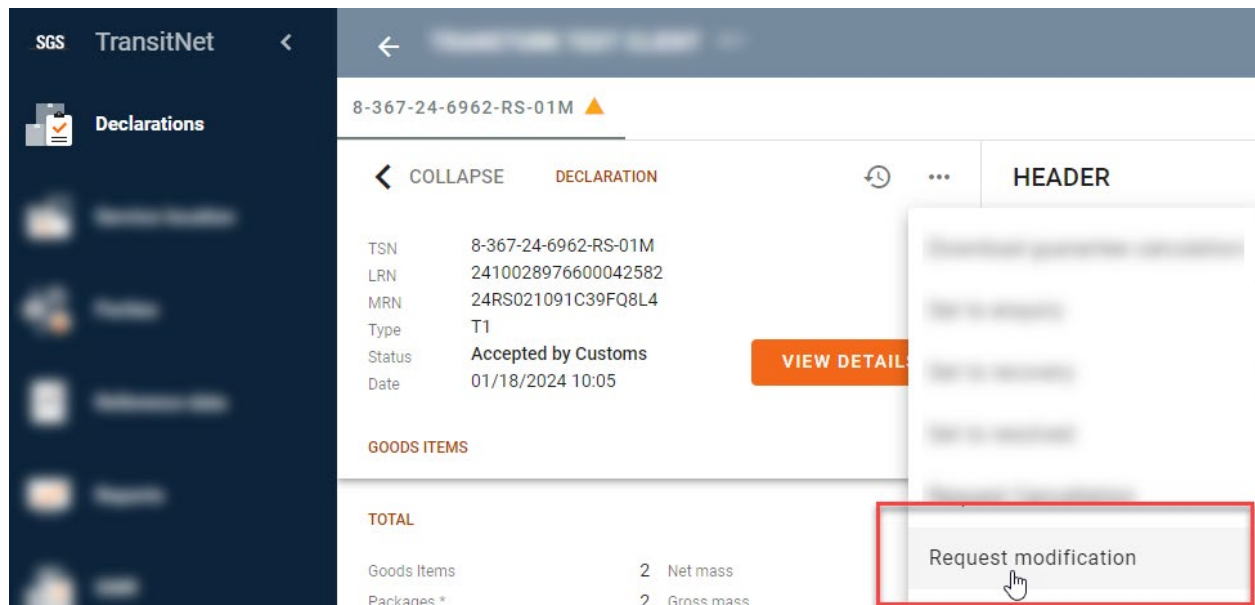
SGS TransitNet

Declarations

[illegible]

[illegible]

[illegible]

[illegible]

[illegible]

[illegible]

8-367-24-6962-RS-01M

COLLAPSE DECLARATION

HEADER

TSN 8-367-24-6962-RS-01M
LRN 24100289766000042582
MRN 24RS021091C39FQ8L4
Type T1
Status Accepted by Customs
Date 01/18/2024 10:05

VIEW DETAILS

GOODS ITEMS

TOTAL

Goods Items 2 Net mass
Packages * 2 Gross mass

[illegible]

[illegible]

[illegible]

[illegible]

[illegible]

Request modification